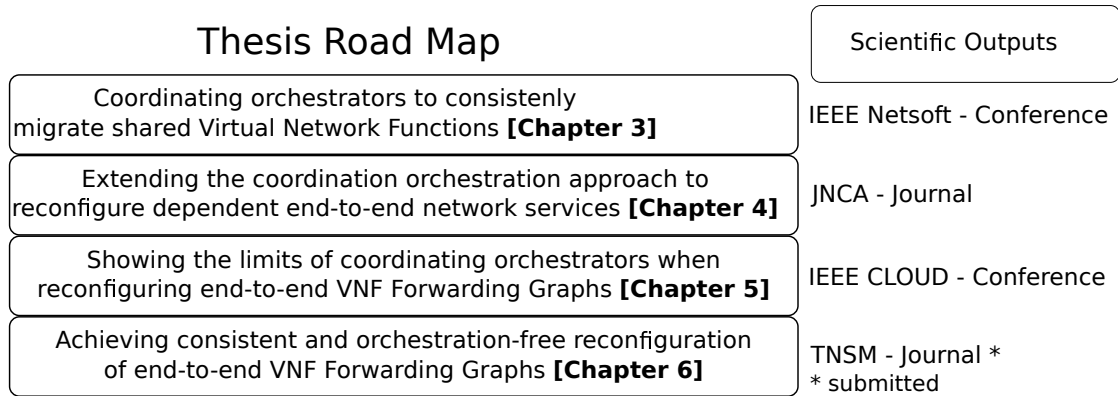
Thesis Road Map

Scientific Outputs

Coordinating orchestrators to consistenly migrate shared Virtual Network Functions **[Chapter 3]**

IEEE Netsoft - Conference

Extending the coordination orchestration approach to reconfigure dependent end-to-end network services **[Chapter 4]**

JNCA - Journal

Showing the limits of coordinating orchestrators when reconfiguring end-to-end VNF Forwarding Graphs **[Chapter 5]**

IEEE CLOUD - Conference

Achieving consistent and orchestration-free reconfiguration of end-to-end VNF Forwarding Graphs **[Chapter 6]**

TNSM - Journal *
* submitted